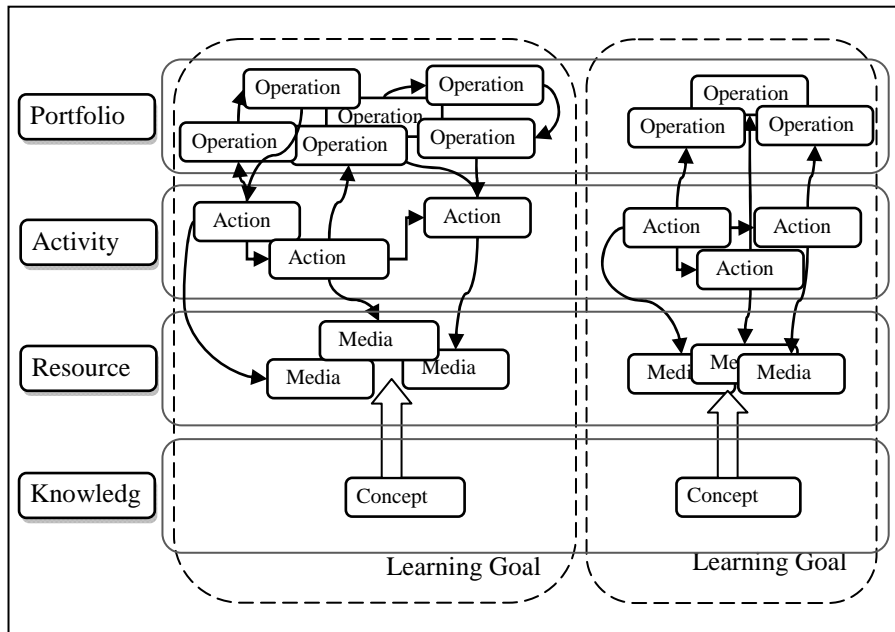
Portfolio

Activity

Resource

Knowledg

Operation

Operation

Operation

Operation

Operation

Operation

Action

Action

Action

Media

Media

Media

Concept

Learning Goal

Operation

Operation

Operation

Action

Action

Action

Medi

Me

Media

Concept

Learning Goal